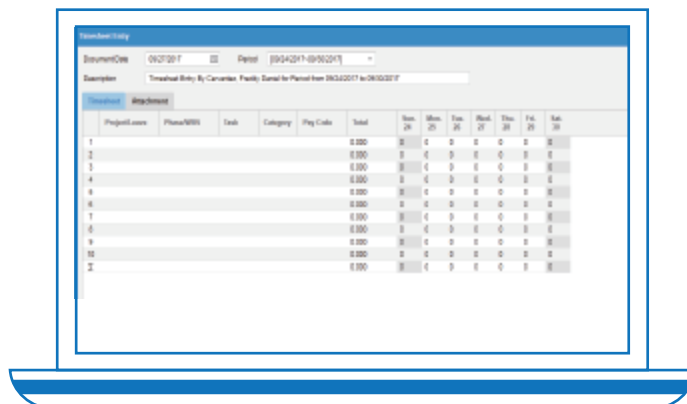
Timesheet Entry

DocumentDate 09/27/2017 Period [09/24/2017-09/30/2017]

Description Timesheet Entry By Carvantes, Freddy Daniel for Period from 09/24/2017 to 09/30/2017

Timesheet Attachment

| | Project/Lease | Phase/WBS | Task | Category | Pay Code | Total | Sun. 24 | Mon. 25 | Tue. 26 | Wed. 27 | Thu. 28 | Fri. 29 | Sat. 30 |
|---|---|---|---|---|---|---|---|---|---|---|---|---|---|
| 1 | | | | | | 0.000 | 0 | 0 | 0 | 0 | 0 | 0 | 0 |
| 2 | | | | | | 0.000 | 0 | 0 | 0 | 0 | 0 | 0 | 0 |
| 3 | | | | | | 0.000 | 0 | 0 | 0 | 0 | 0 | 0 | 0 |
| 4 | | | | | | 0.000 | 0 | 0 | 0 | 0 | 0 | 0 | 0 |
| 5 | | | | | | 0.000 | 0 | 0 | 0 | 0 | 0 | 0 | 0 |
| 6 | | | | | | 0.000 | 0 | 0 | 0 | 0 | 0 | 0 | 0 |
| 7 | | | | | | 0.000 | 0 | 0 | 0 | 0 | 0 | 0 | 0 |
| 8 | | | | | | 0.000 | 0 | 0 | 0 | 0 | 0 | 0 | 0 |
| 9 | | | | | | 0.000 | 0 | 0 | 0 | 0 | 0 | 0 | 0 |
| 10 | | | | | | 0.000 | 0 | 0 | 0 | 0 | 0 | 0 | 0 |
| Σ | | | | | | 0.000 | 0 | 0 | 0 | 0 | 0 | 0 | 0 |